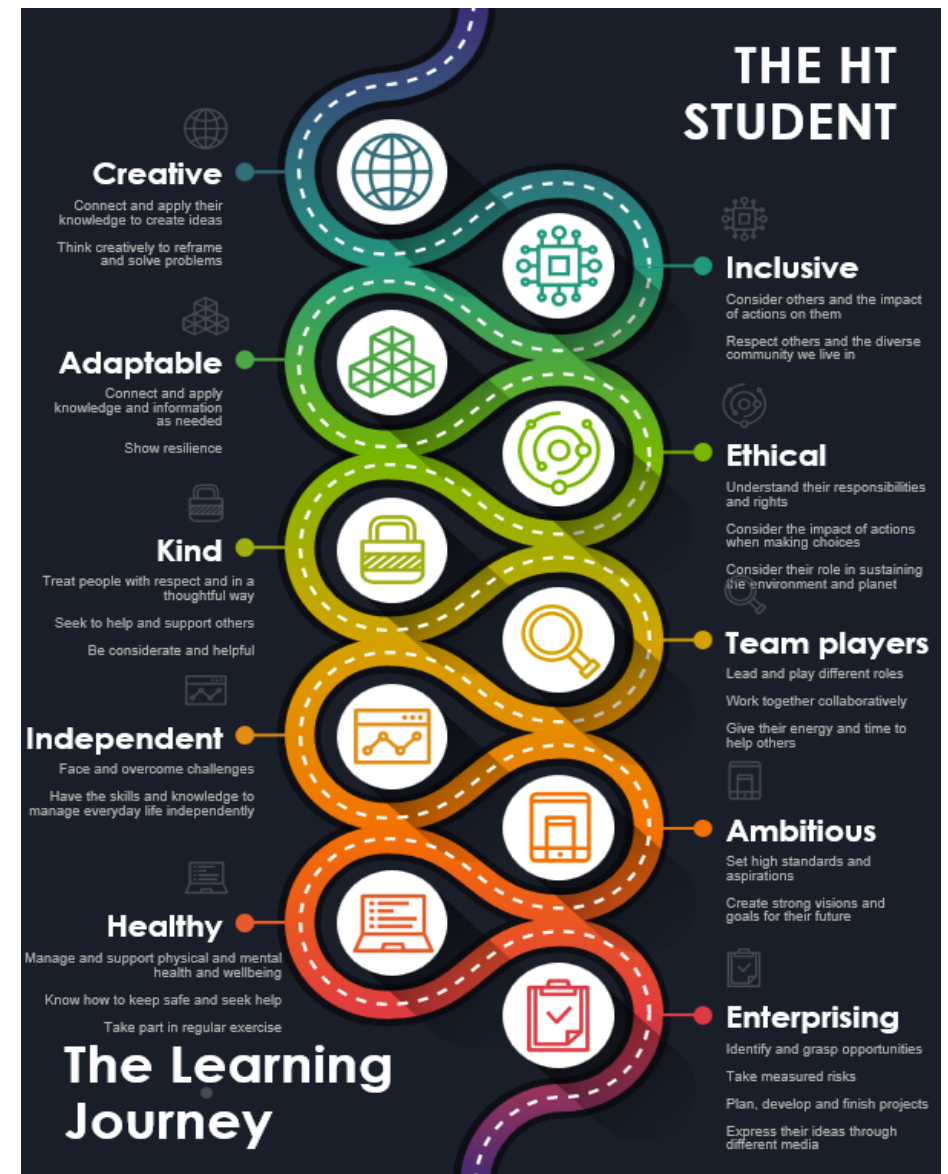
THE HT STUDENT

Creative

Connect and apply their knowledge to create ideas

Think creatively to reframe and solve problems

Inclusive

Consider others and the impact of actions on them

Respect others and the diverse community we live in

Adaptable

Connect and apply knowledge and information as needed

Show resilience

Ethical

Understand their responsibilities and rights

Consider the impact of actions when making choices

Consider their role in sustaining the environment and planet

Kind

Treat people with respect and in a thoughtful way

Seek to help and support others

Be considerate and helpful

Team players

Lead and play different roles

Work together collaboratively

Give their energy and time to help others

Independent

Face and overcome challenges

Have the skills and knowledge to manage everyday life independently

Ambitious

Set high standards and aspirations

Create strong visions and goals for their future

Healthy

Manage and support physical and mental health and wellbeing

Know how to keep safe and seek help

Take part in regular exercise

Enterprising

Identify and grasp opportunities

Take measured risks

Plan, develop and finish projects

Express their ideas through different media

The Learning Journey